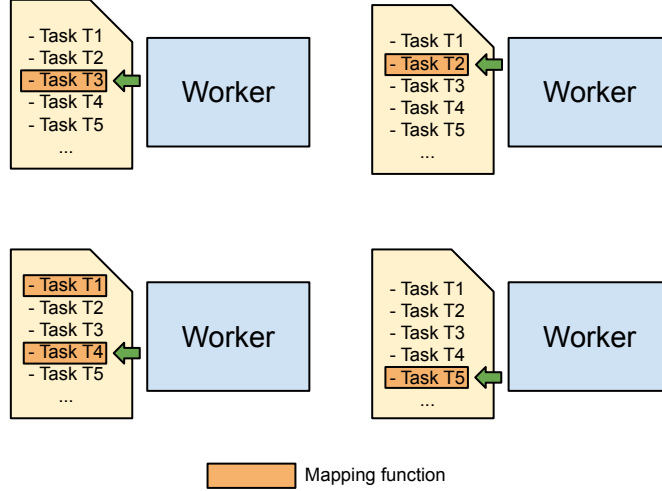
- Task T1
- Task T2
- Task T3
- Task T4
- Task T5
...

Worker

- Task T1
- Task T2
- Task T3
- Task T4
- Task T5
...

Worker

- Task T1
- Task T2
- Task T3
- Task T4
- Task T5
...

Worker

- Task T1
- Task T2
- Task T3
- Task T4
- Task T5
...

Worker

Mapping function